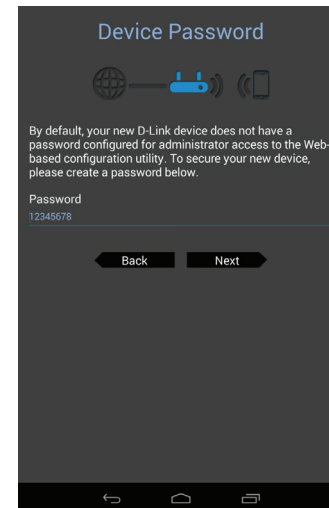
Device Password

By default, your new D-Link device does not have a password configured for administrator access to the Web-based configuration utility. To secure your new device, please create a password below.

Password
12345678

Back
Next